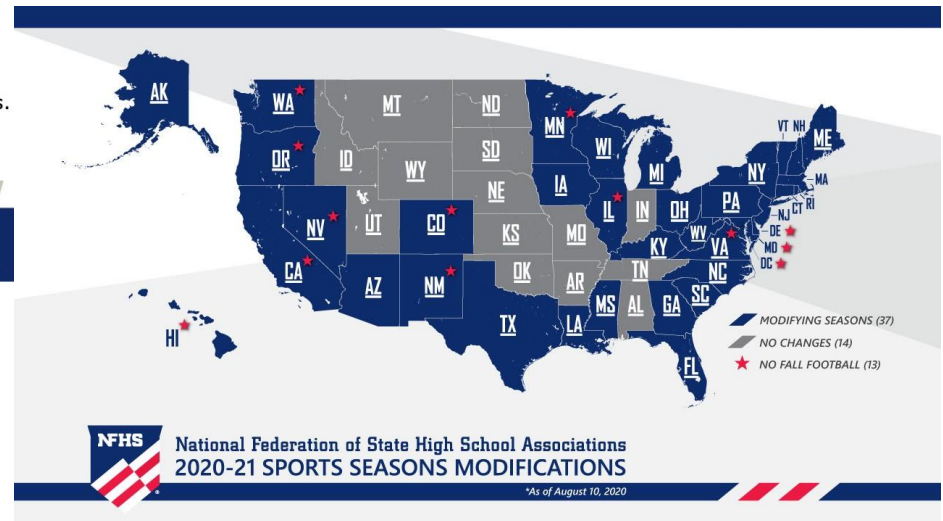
AK
WA
OR
CA
NV
ID
MT
WY
UT
CO
AZ
NM
ND
SD
NE
KS
OK
TX
MN
IA
MO
AR
LA
WI
IL
MI
IN
OH
KY
TN
MS
AL
GA
FL
SC
NC
VA
WV
PA
NY
VT NH
ME
MA
CT
RI
NJ
DE
MD
DC
HI

MODIFYING SEASONS (37)
NO CHANGES (14)
NO FALL FOOTBALL (13)

NFHS
National Federation of State High School Associations
2020-21 SPORTS SEASONS MODIFICATIONS
*As of August 10, 2020